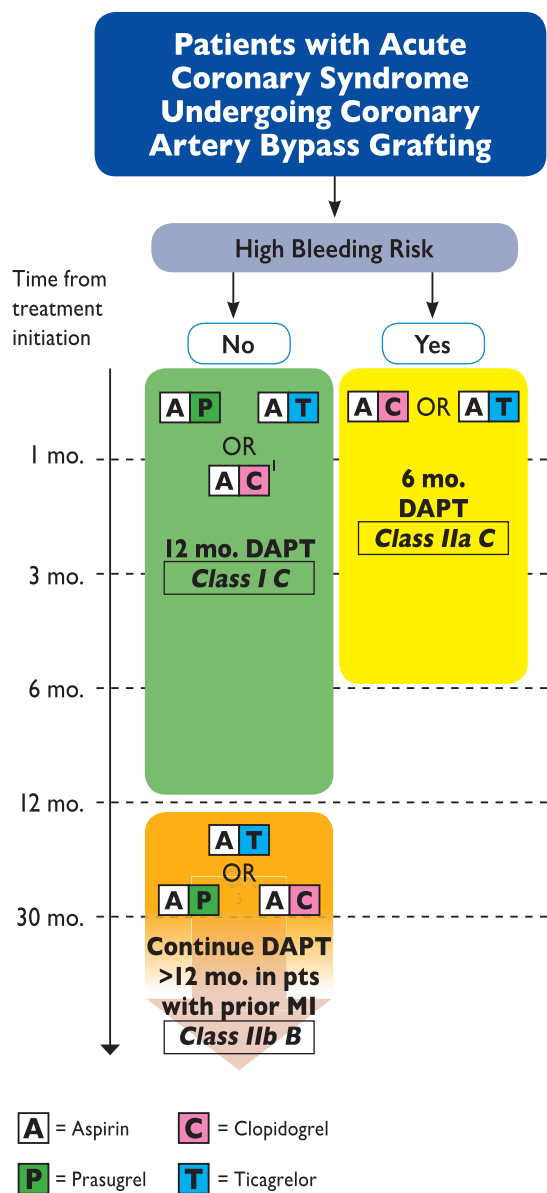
Patients with Acute Coronary Syndrome Undergoing Coronary Artery Bypass Grafting

High Bleeding Risk

Time from treatment initiation

No

Yes

A P A T

OR

A C$^{I}$

12 mo. DAPT
Class I C

A C OR A T

6 mo. DAPT
Class IIa C

1 mo.

3 mo.

6 mo.

12 mo.

30 mo.

A T
OR
A P A C

Continue DAPT >12 mo. in pts with prior MI
Class IIb B

A = Aspirin
C = Clopidogrel
P = Prasugrel
T = Ticagrelor